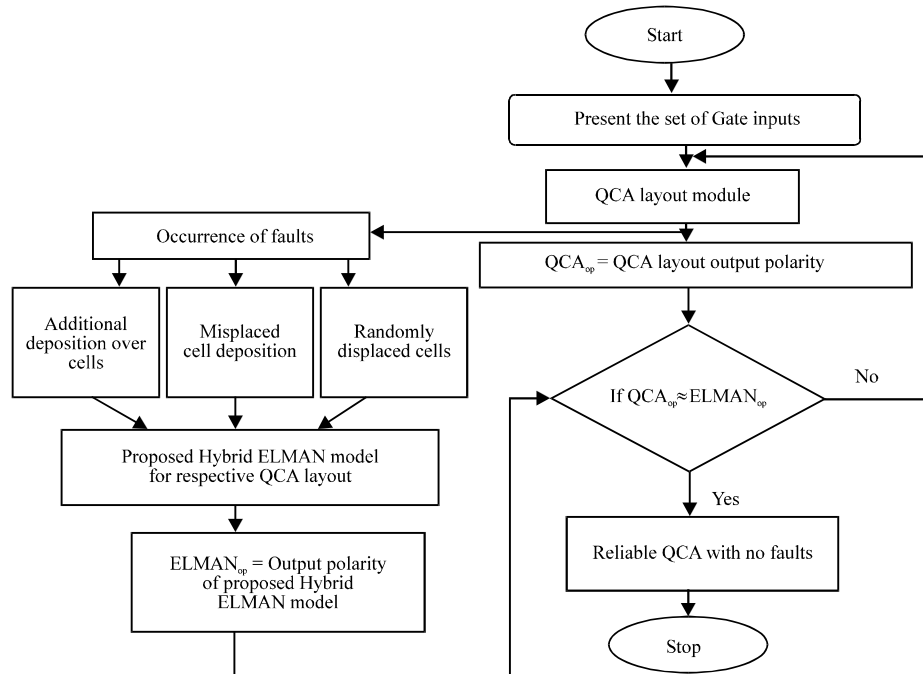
Start

Present the set of Gate inputs

QCA layout module

Occurrence of faults

$QCA_{op}$ = QCA layout output polarity

Additional deposition over cells

Misplaced cell deposition

Randomly displaced cells

If $QCA_{op} \approx ELMAN_{op}$

No

Proposed Hybrid ELMAN model for respective QCA layout

Yes

Reliable QCA with no faults

$ELMAN_{op}$ = Output polarity of proposed Hybrid ELMAN model

Stop